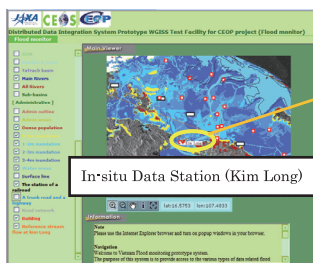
JAXA CEOS CEOP

Distributed Data Integration System Prototype WGISS Test Facility for CEOP project (Flood monitor)

Flood monitor

Main Viewer

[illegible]

Refresh basin

Main Rivers

All Rivers

Sub-basins

(Administrative)

Admin outline

Admin area

Dense population

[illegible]

1-hr inundation

2-hr inundation

3-hr inundation

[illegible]

Surface line

The station of a railroad

A truck road and a highway

Rail network

Building

Reference stream flow at Kim Long

In-situ Data Station (Kim Long)

lat:16.6793 lon:107.4833

Information

Note
Please use the Internet Explorer browser and turn on popup windows in your browser.

Navigation
Welcome to Vietnam Flood monitoring prototype system.
The purpose of this system is to provide access to the various types of data related flood